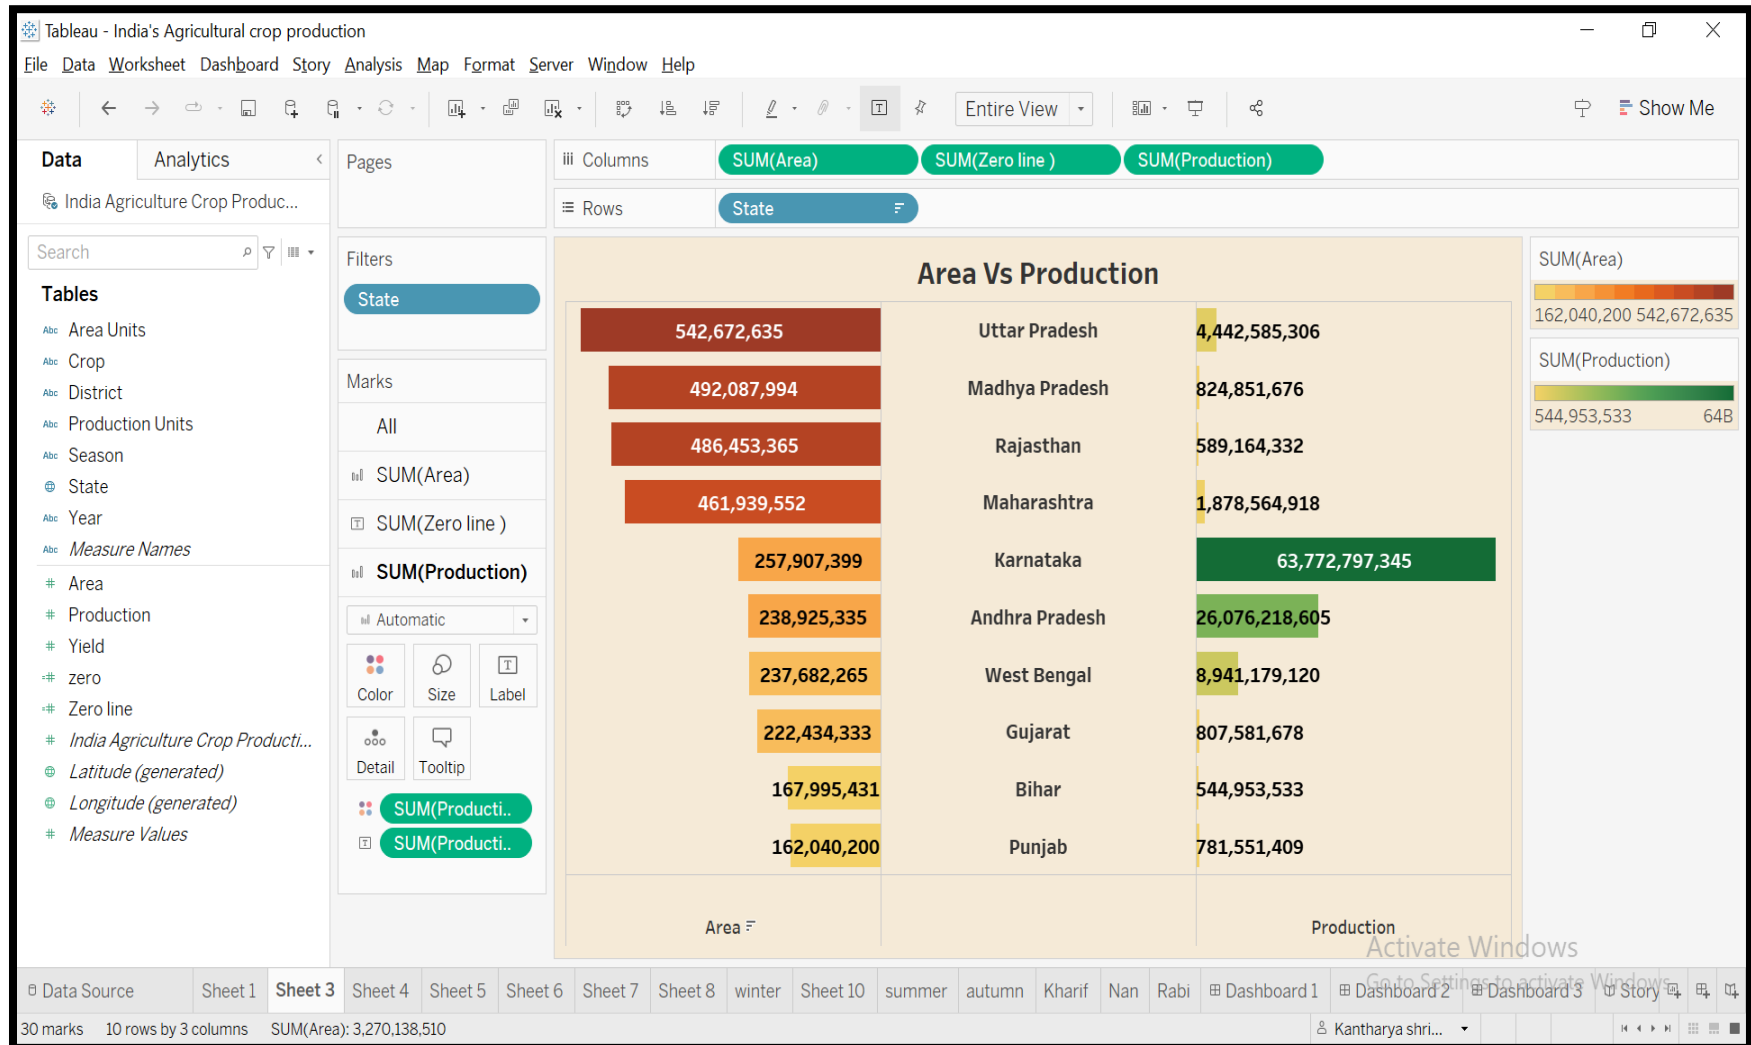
Tableau - India's Agricultural crop production

File Data Worksheet Dashboard Story Analysis Map Format Server Window Help

Entire View

Show Me

Data Analytics

India Agriculture Crop Produc...

Search

Tables

Area Units
Crop
District
Production Units
Season
State
Year
Measure Names
Area
Production
Yield
zero
Zero line
India Agriculture Crop Producti...
Latitude (generated)
Longitude (generated)
Measure Values

Pages

Filters

State

Marks

All

SUM(Area)

SUM(Zero line )

SUM(Production)

Automatic

Color Size Label

Detail Tooltip

SUM(Producti..

SUM(Producti..

Columns SUM(Area) SUM(Zero line ) SUM(Production)

Rows State

Area Vs Production

| 542,672,635 | Uttar Pradesh | 4,442,585,306 |
|---|---|---|
| 492,087,994 | Madhya Pradesh | 824,851,676 |
| 486,453,365 | Rajasthan | 589,164,332 |
| 461,939,552 | Maharashtra | 1,878,564,918 |
| 257,907,399 | Karnataka | 63,772,797,345 |
| 238,925,335 | Andhra Pradesh | 26,076,218,605 |
| 237,682,265 | West Bengal | 8,941,179,120 |
| 222,434,333 | Gujarat | 807,581,678 |
| 167,995,431 | Bihar | 544,953,533 |
| 162,040,200 | Punjab | 781,551,409 |

Area

Production

SUM(Area)

162,040,200 542,672,635

SUM(Production)

544,953,533 64B

Activate Windows

Go to Settings to activate Windows.

Data Source Sheet 1 Sheet 3 Sheet 4 Sheet 5 Sheet 6 Sheet 7 Sheet 8 winter Sheet 10 summer autumn Kharif Nan Rabi Dashboard 1 Dashboard 2 Dashboard 3 Story

30 marks 10 rows by 3 columns SUM(Area): 3,270,138,510

Kantharya shri...